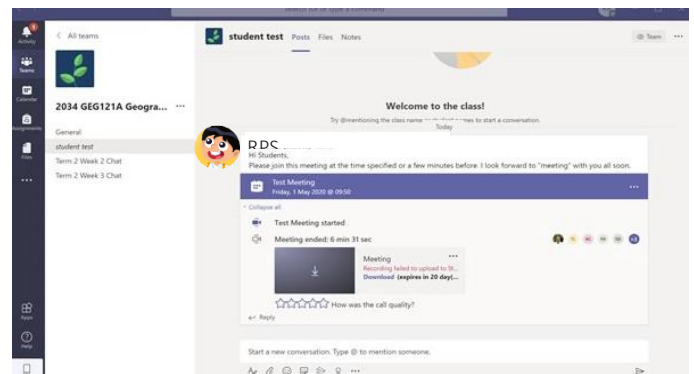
Activity
Teams
Calendar
Assignments
Files
...
Apps
Help

< All teams

2034 GEG121A Geogra... ...

General
student test
Term 2 Week 2 Chat
Term 2 Week 3 Chat

student test Posts Files Notes

Team

Welcome to the class!
Try @mentioning the class name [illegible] to start a conversation.
Today

RBS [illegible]
Hi Students,
Please join this meeting at the time specified or a few minutes before. I look forward to "meeting" with you all soon.

Test Meeting
Friday, 1 May 2020 @ 09:50
...

Collapse all

Test Meeting started

Meeting ended: 6 min 31 sec

+3

Meeting ...
Recording failed to upload to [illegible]
Download (expires in 20 day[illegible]

How was the call quality?

Reply

Start a new conversation. Type @ to mention someone.

...